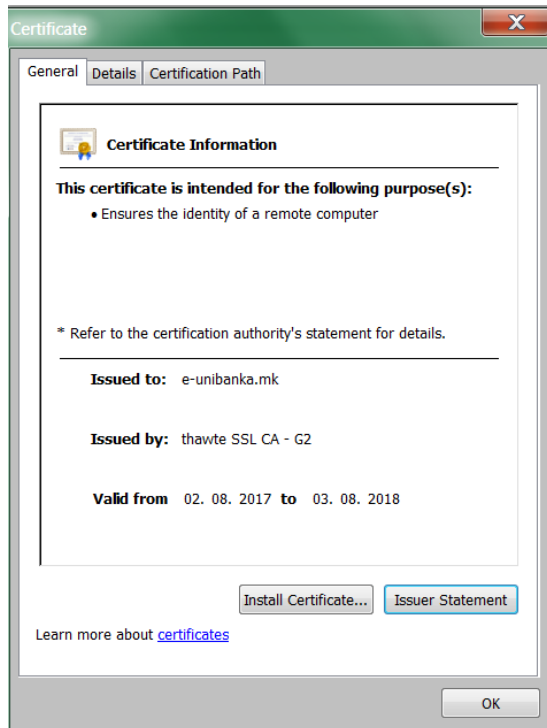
Certificate

General Details Certification Path

Certificate Information

This certificate is intended for the following purpose(s):

• Ensures the identity of a remote computer

* Refer to the certification authority's statement for details.

Issued to: e-unibanka.mk

Issued by: thawte SSL CA - G2

Valid from 02. 08. 2017 to 03. 08. 2018

Install Certificate... Issuer Statement

Learn more about certificates

OK